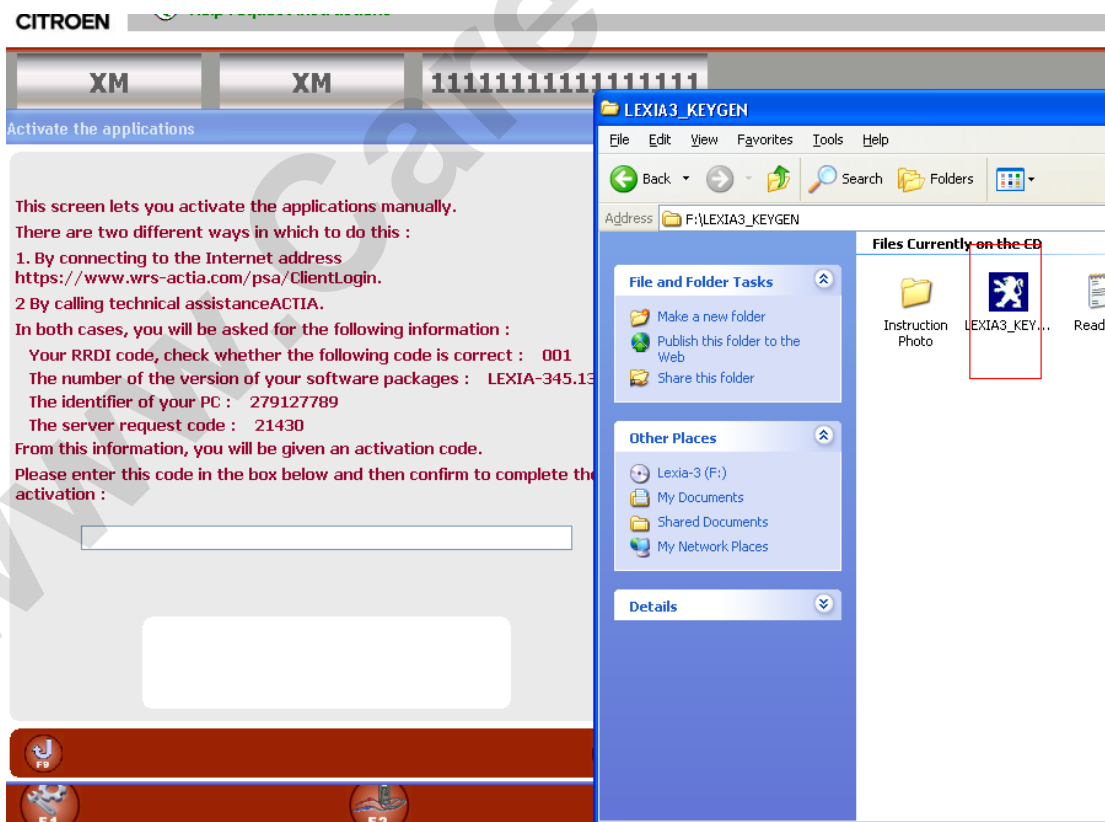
CITROEN

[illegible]

XM

XM

1111111111111111

Activate the applications

This screen lets you activate the applications manually.

There are two different ways in which to do this :

1. By connecting to the Internet address https://www.wrs-actia.com/psa/ClientLogin.

2 By calling technical assistanceACTIA.

In both cases, you will be asked for the following information :

Your RRDI code, check whether the following code is correct : 001

The number of the version of your software packages : LEXIA-345.13

The identifier of your PC : 279127789

The server request code : 21430

From this information, you will be given an activation code.

Please enter this code in the box below and then confirm to complete the activation :

F9

F1

F2

LEXIA3_KEYGEN

File Edit View Favorites Tools Help

Back

Search

Folders

Address F:\LEXIA3_KEYGEN

File and Folder Tasks

Make a new folder

Publish this folder to the Web

Share this folder

Other Places

Lexia-3 (F:)

My Documents

Shared Documents

My Network Places

Details

Files Currently on the CD

Instruction Photo

LEXIA3_KEY...

Read